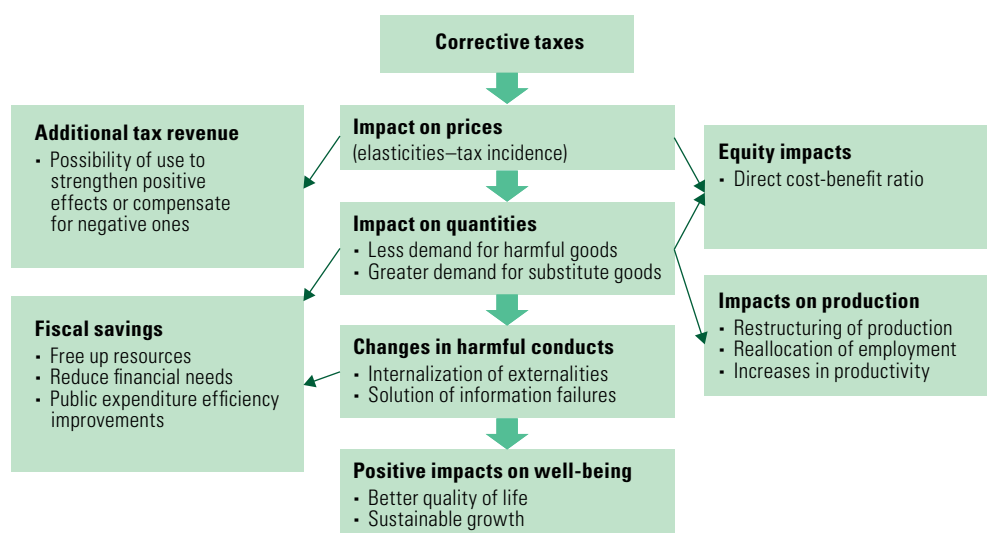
Corrective taxes

Additional tax revenue
- Possibility of use to strengthen positive effects or compensate for negative ones

Impact on prices
(elasticities–tax incidence)

Equity impacts
- Direct cost-benefit ratio

Impact on quantities
- Less demand for harmful goods
- Greater demand for substitute goods

Fiscal savings
- Free up resources
- Reduce financial needs
- Public expenditure efficiency improvements

Changes in harmful conducts
- Internalization of externalities
- Solution of information failures

Impacts on production
- Restructuring of production
- Reallocation of employment
- Increases in productivity

Positive impacts on well-being
- Better quality of life
- Sustainable growth